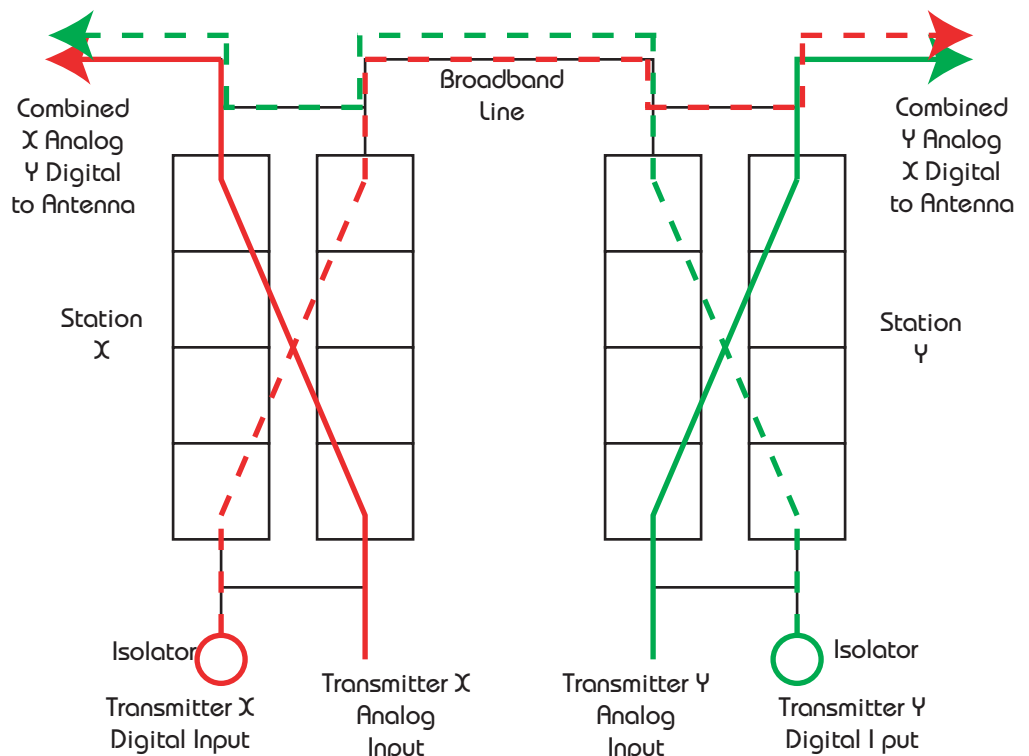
Combined X Analog Y Digital to Antenna

Broadband Line

Combined Y Analog X Digital to Antenna

Station X

Station Y

Isolator

Transmitter X Digital Input

Transmitter X Analog Input

Transmitter Y Analog Input

Isolator

Transmitter Y Digital I put